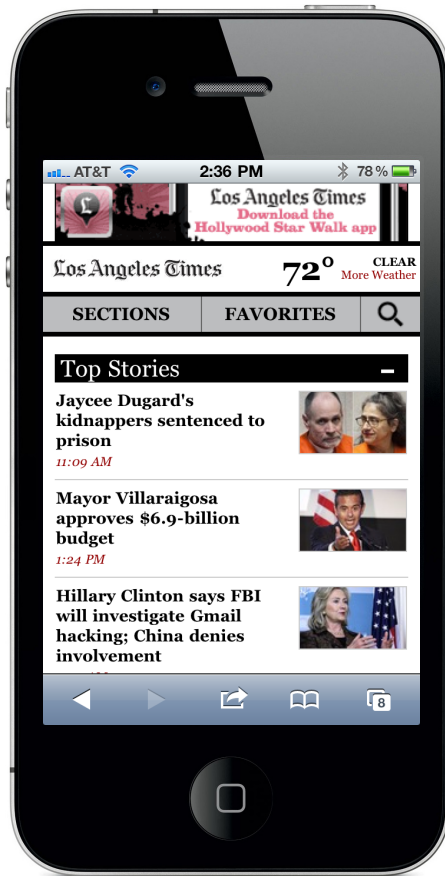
AT&T 2:36 PM 78 %

Los Angeles Times
Download the
Hollywood Star Walk app

Los Angeles Times 72° CLEAR
More Weather

SECTIONS FAVORITES

Top Stories –

Jaycee Dugard's kidnappers sentenced to prison
11:09 AM

Mayor Villaraigosa approves $6.9-billion budget
1:24 PM

Hillary Clinton says FBI will investigate Gmail hacking; China denies involvement

8